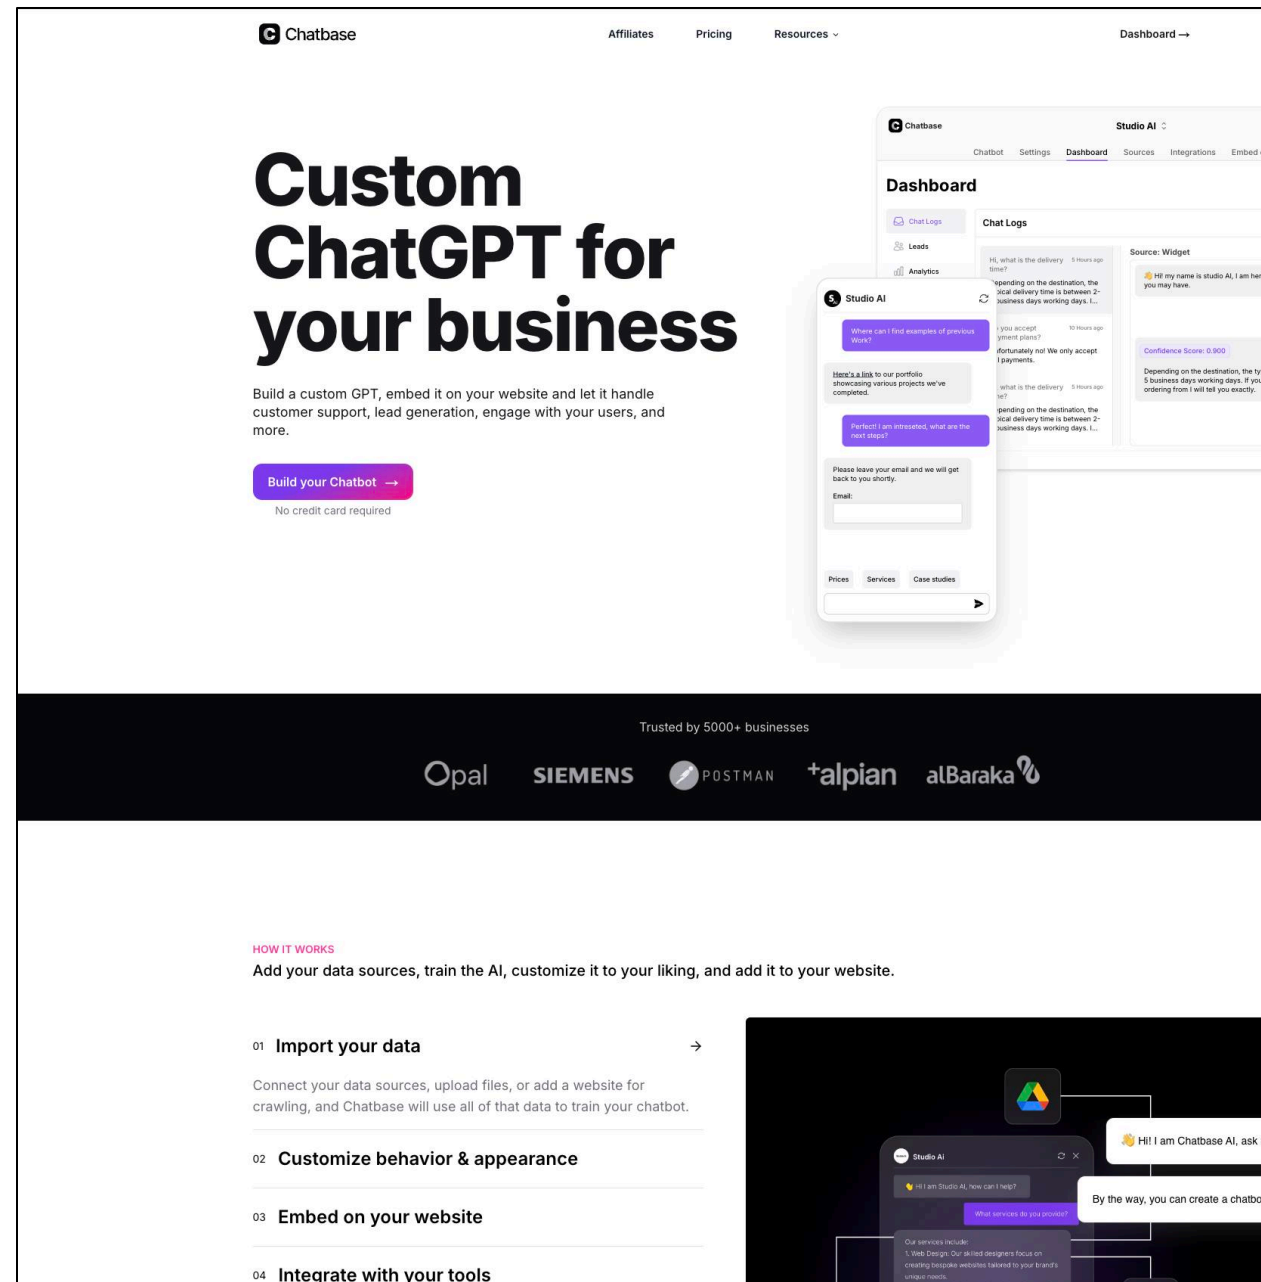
Chatbase

Affiliates Pricing Resources

Dashboard →

Custom ChatGPT for your business

Build a custom GPT, embed it on your website and let it handle customer support, lead generation, engage with your users, and more.

Build your Chatbot →

No credit card required

Chatbase Studio AI

Chatbot Settings Dashboard Sources Integrations Embed

Dashboard

Chat Logs

Leads

Analytics

Chat Logs

Hi, what is the delivery time? 5 Hours ago

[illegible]epending on the destination, the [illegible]ical delivery time is between 2-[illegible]business days working days. I...

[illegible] you accept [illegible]yment plans? 10 Hours ago

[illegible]fortunately no! We only accept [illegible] payments.

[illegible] what is the delivery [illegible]e? 5 Hours ago

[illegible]epending on the destination, the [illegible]ical delivery time is between 2-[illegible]business days working days. I...

Source: Widget

👋 Hi! my name is studio AI, I am her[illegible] you may have.

Confidence Score: 0.900

Depending on the destination, the ty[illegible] 5 business days working days. If you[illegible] ordering from I will tell you exactly.

Studio AI

Where can I find examples of previous Work?

Here's a link to our portfolio showcasing various projects we've completed.

Perfect! I am intrested, what are the next steps?

Please leave your email and we will get back to you shortly.

Email:

Prices Services Case studies

Trusted by 5000+ businesses

Opal SIEMENS POSTMAN alpian alBaraka

HOW IT WORKS

Add your data sources, train the AI, customize it to your liking, and add it to your website.

01 Import your data →

Connect your data sources, upload files, or add a website for crawling, and Chatbase will use all of that data to train your chatbot.

02 Customize behavior & appearance

03 Embed on your website

04 Integrate with your tools

Studio Ai

👋 Hi I am Studio AI, how can I help?

What services do you provide?

Our services include:
1. Web Design: Our skilled designers focus on creating bespoke websites tailored to your brand's unique needs.

👋 Hi! I am Chatbase AI, ask

By the way, you can create a chatbo